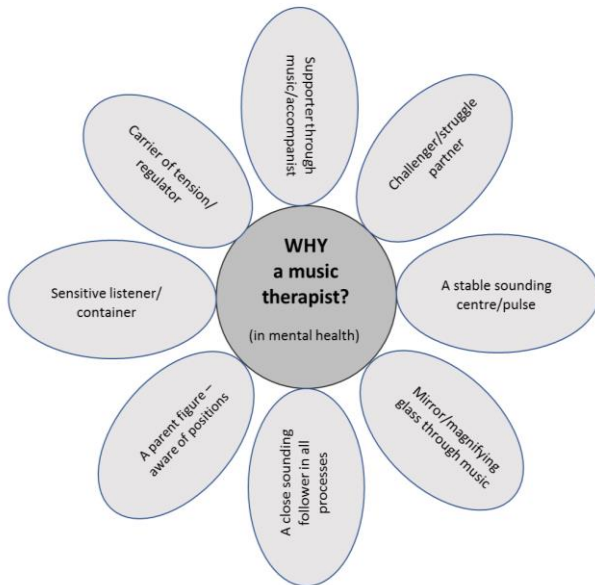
WHY a music therapist?

(in mental health)

Supporter through music/accompanist

Challenger/struggle partner

A stable sounding centre/pulse

Mirror/magnifying glass through music

A close sounding follower in all processes

A parent figure – aware of positions

Sensitive listener/ container

Carrier of tension/ regulator